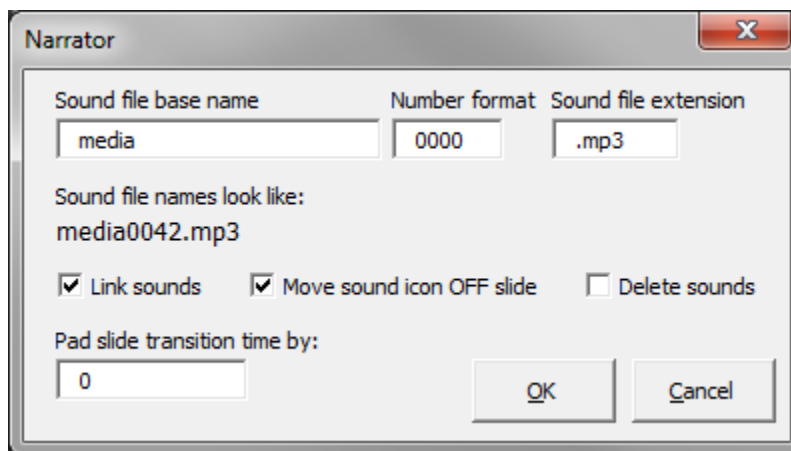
Narrator

Sound file base name
media

Number format
0000

Sound file extension
.mp3

Sound file names look like:
media0042.mp3

☑ Link sounds
☑ Move sound icon OFF slide
☐ Delete sounds

Pad slide transition time by:
0

OK
Cancel